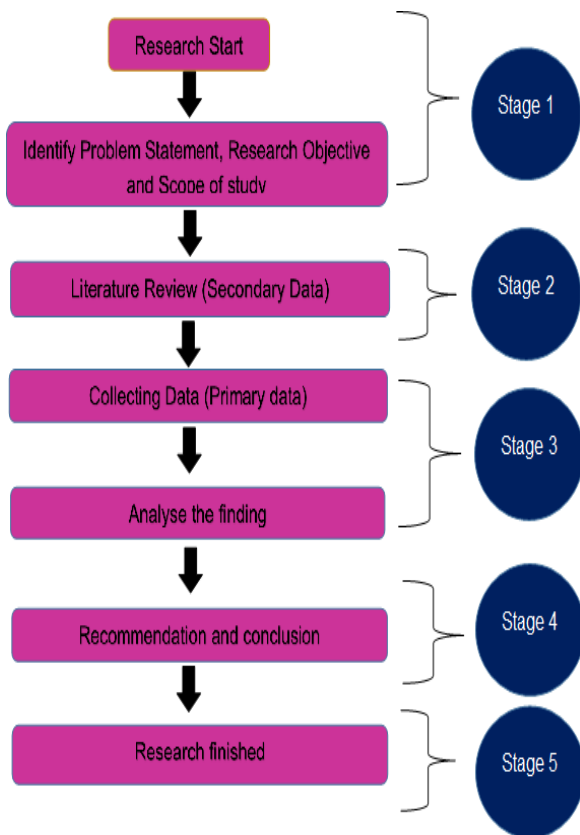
Research Start

Identify Problem Statement, Research Objective and Scope of study

Stage 1

Literature Review (Secondary Data)

Stage 2

Collecting Data (Primary data)

Analyse the finding

Stage 3

Recommendation and conclusion

Stage 4

Research finished

Stage 5